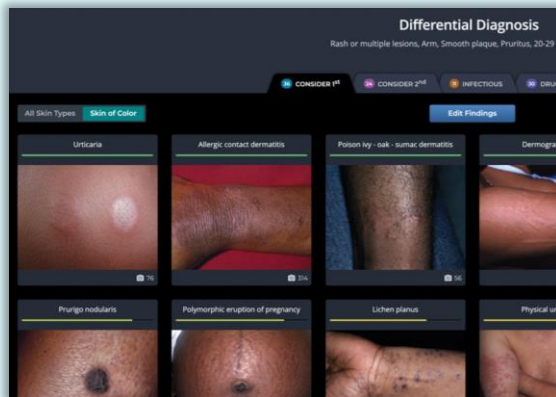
Differential Diagnosis

Rash or multiple lesions, Arm, Smooth plaque, Pruritus, 20-29

36 CONSIDER 1st

24 CONSIDER 2nd

8 INFECTIOUS

32 DRU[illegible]

All Skin Types

Skin of Color

Edit Findings

Urticaria

76

Allergic contact dermatitis

314

Poison ivy - oak - sumac dermatitis

56

Dermogra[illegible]

Prurigo nodularis

Polymorphic eruption of pregnancy

Lichen planus

Physical u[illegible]